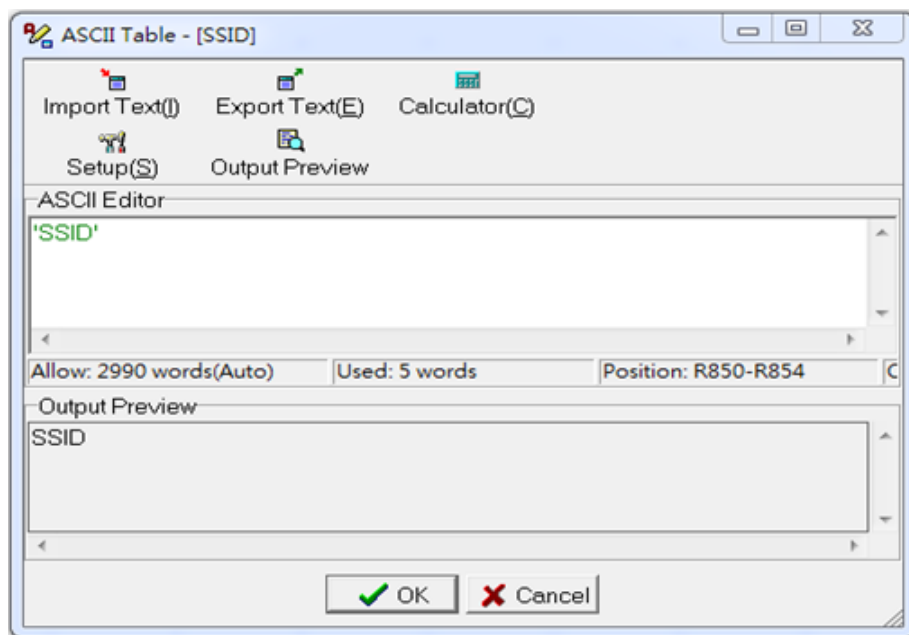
ASCII Table - [SSID]

Import Text(I)
Export Text(E)
Calculator(C)
Setup(S)
Output Preview

ASCII Editor
'SSID'

Allow: 2990 words(Auto)
Used: 5 words
Position: R850-R854
C

Output Preview
SSID

OK
Cancel